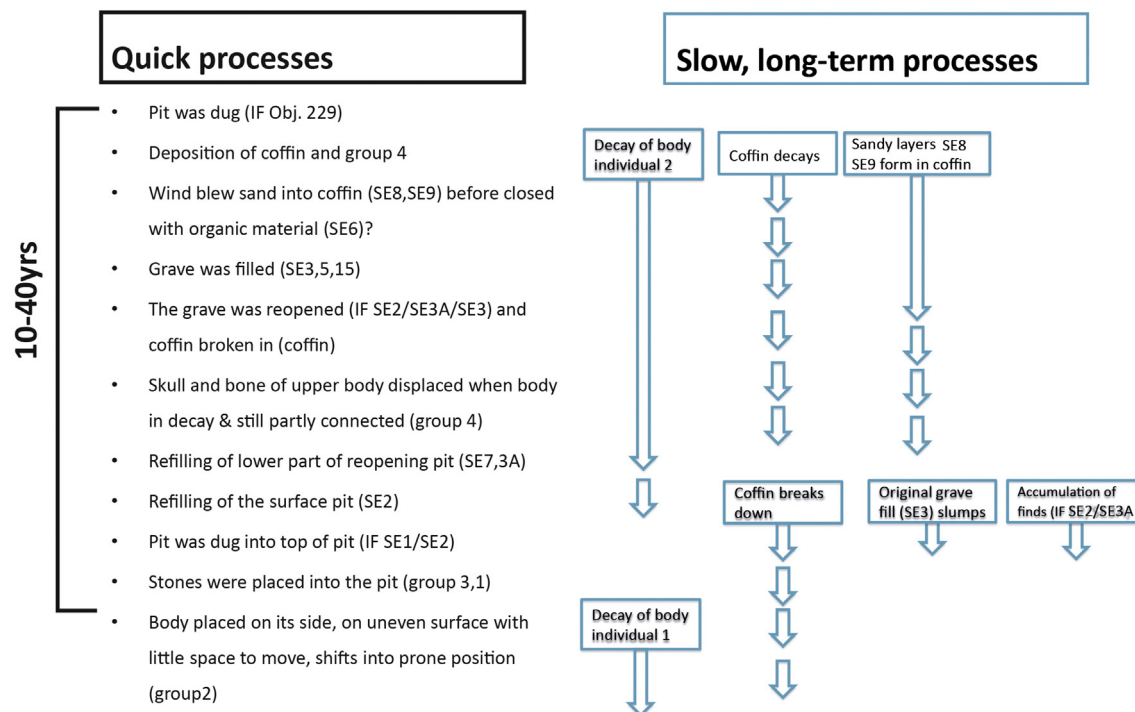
Quick processes

Slow, long-term processes

10-40yrs

- Pit was dug (IF Obj. 229)
- Deposition of coffin and group 4
- Wind blew sand into coffin (SE8,SE9) before closed with organic material (SE6)?
- Grave was filled (SE3,5,15)
- The grave was reopened (IF SE2/SE3A/SE3) and coffin broken in (coffin)
- Skull and bone of upper body displaced when body in decay & still partly connected (group 4)
- Refilling of lower part of reopening pit (SE7,3A)
- Refilling of the surface pit (SE2)
- Pit was dug into top of pit (IF SE1/SE2)
- Stones were placed into the pit (group 3,1)
- Body placed on its side, on uneven surface with little space to move, shifts into prone position (group2)

Decay of body individual 2

Coffin decays

Sandy layers SE8 SE9 form in coffin

Coffin breaks down

Original grave fill (SE3) slumps

Accumulation of finds (IF SE2/SE3A

Decay of body individual 1